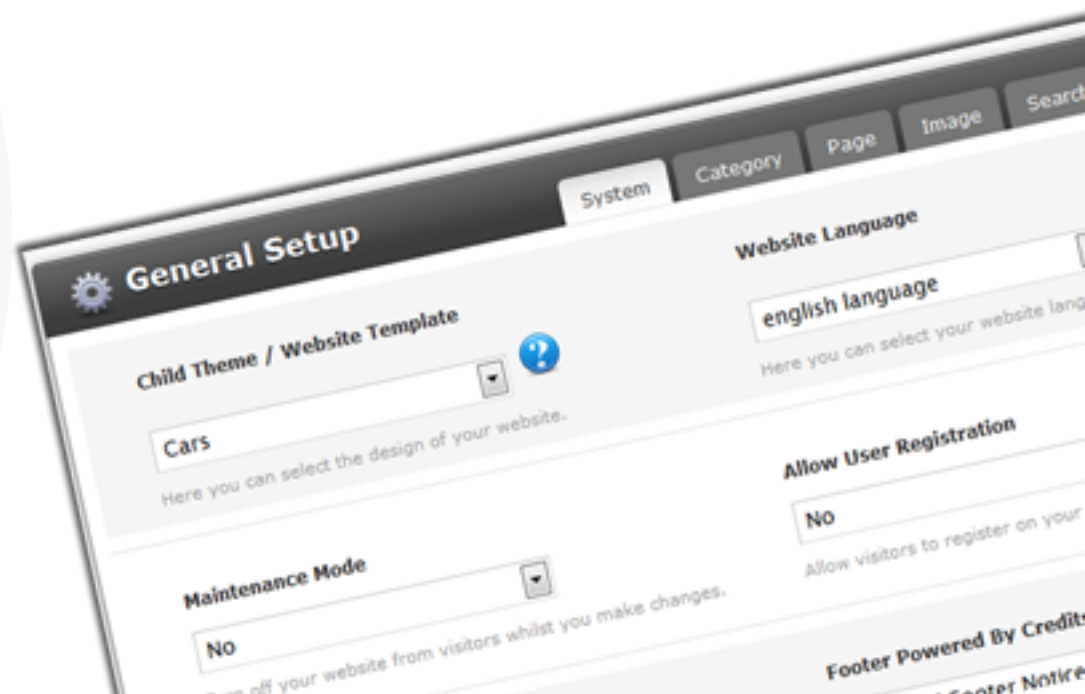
System

Category

Page

Image

Searc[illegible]

General Setup

Website Language

english language

Here you can select your website lang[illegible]

Child Theme / Website Template

?

Cars

Here you can select the design of your website.

Allow User Registration

No

Allow visitors to register on your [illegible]

Maintenance Mode

No

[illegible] off your website from visitors whilst you make changes.

Footer Powered By Credit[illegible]

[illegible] Footer Notice